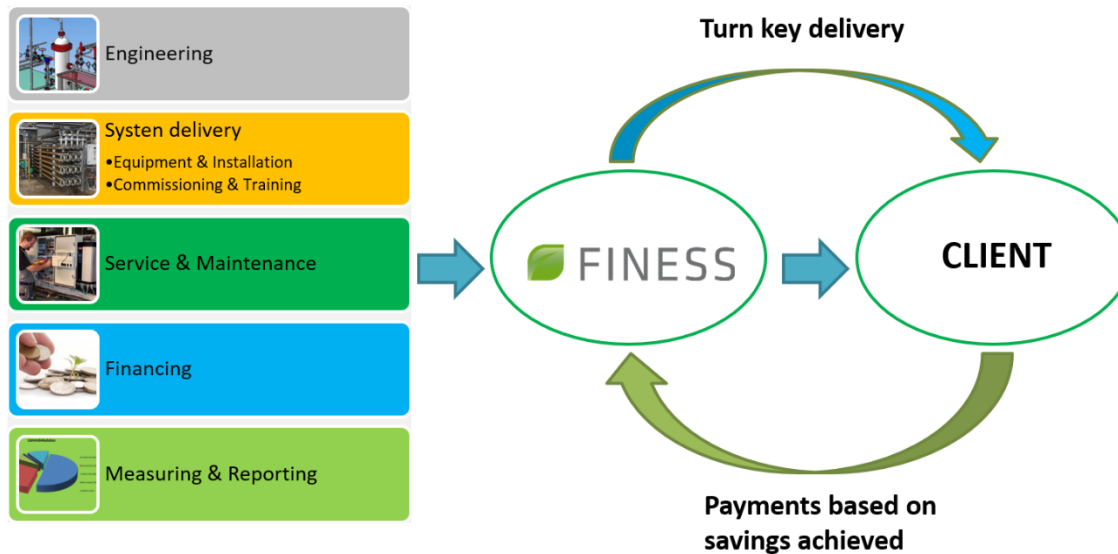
Engineering

Systen delivery
•Equipment & Installation
•Commissioning & Training

Service & Maintenance

Financing

Measuring & Reporting

Turn key delivery

FINESS

CLIENT

Payments based on savings achieved